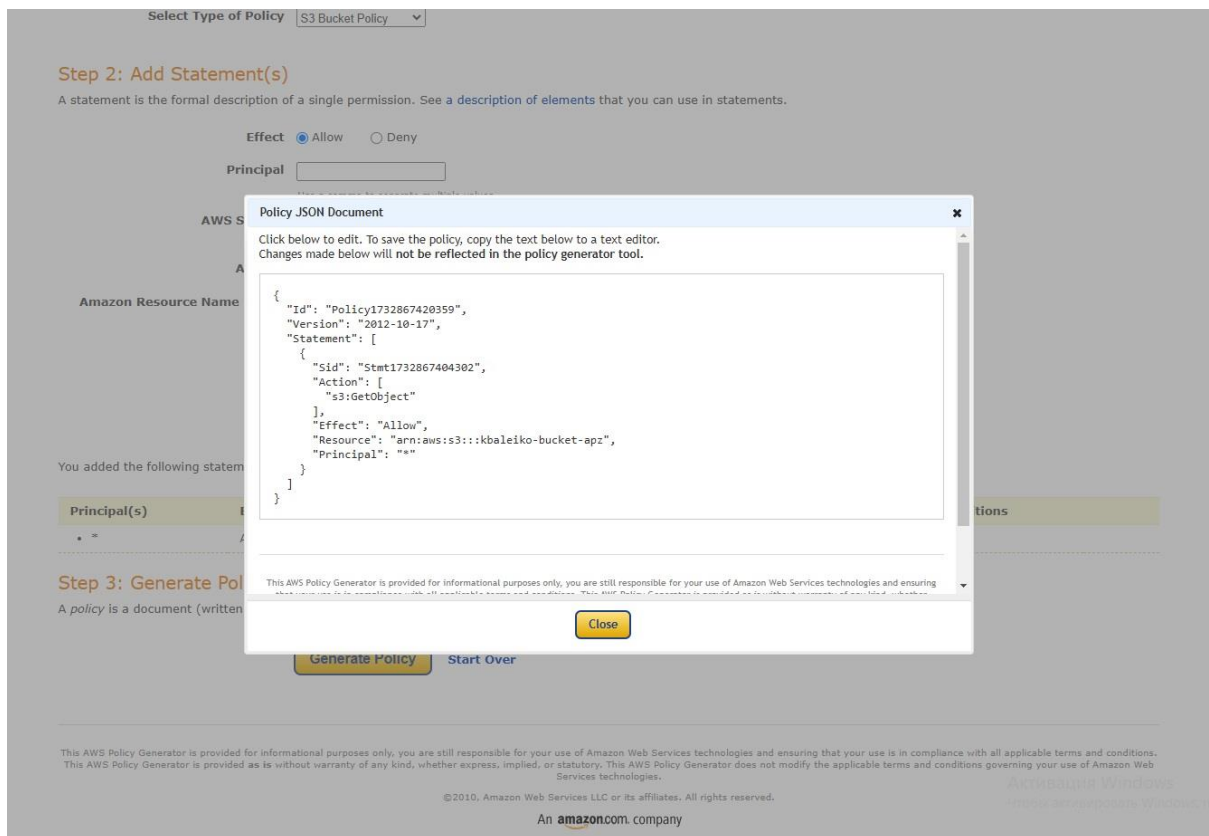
Select Type of Policy S3 Bucket Policy

Step 2: Add Statement(s)

A statement is the formal description of a single permission. See a description of elements that you can use in statements.

Effect Allow Deny

Principal

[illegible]

AWS S

A

Amazon Resource Name

You added the following statem

| Principal(s) | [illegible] | tions |
|---|---|---|
| • * | A | |

Step 3: Generate Pol

A policy is a document (written

Generate Policy Start Over

Policy JSON Document

Click below to edit. To save the policy, copy the text below to a text editor.
Changes made below will not be reflected in the policy generator tool.

{
  "Id": "Policy1732867420359",
  "Version": "2012-10-17",
  "Statement": [
    {
      "Sid": "Stmt1732867404302",
      "Action": [
        "s3:GetObject"
      ],
      "Effect": "Allow",
      "Resource": "arn:aws:s3:::kbaleiko-bucket-apz",
      "Principal": "*"
    }
  ]
}

This AWS Policy Generator is provided for informational purposes only, you are still responsible for your use of Amazon Web Services technologies and ensuring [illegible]

Close

This AWS Policy Generator is provided for informational purposes only, you are still responsible for your use of Amazon Web Services technologies and ensuring that your use is in compliance with all applicable terms and conditions. This AWS Policy Generator is provided as is without warranty of any kind, whether express, implied, or statutory. This AWS Policy Generator does not modify the applicable terms and conditions governing your use of Amazon Web Services technologies.

©2010, Amazon Web Services LLC or its affiliates. All rights reserved.

An amazon.com. company

Активация Windows
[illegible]